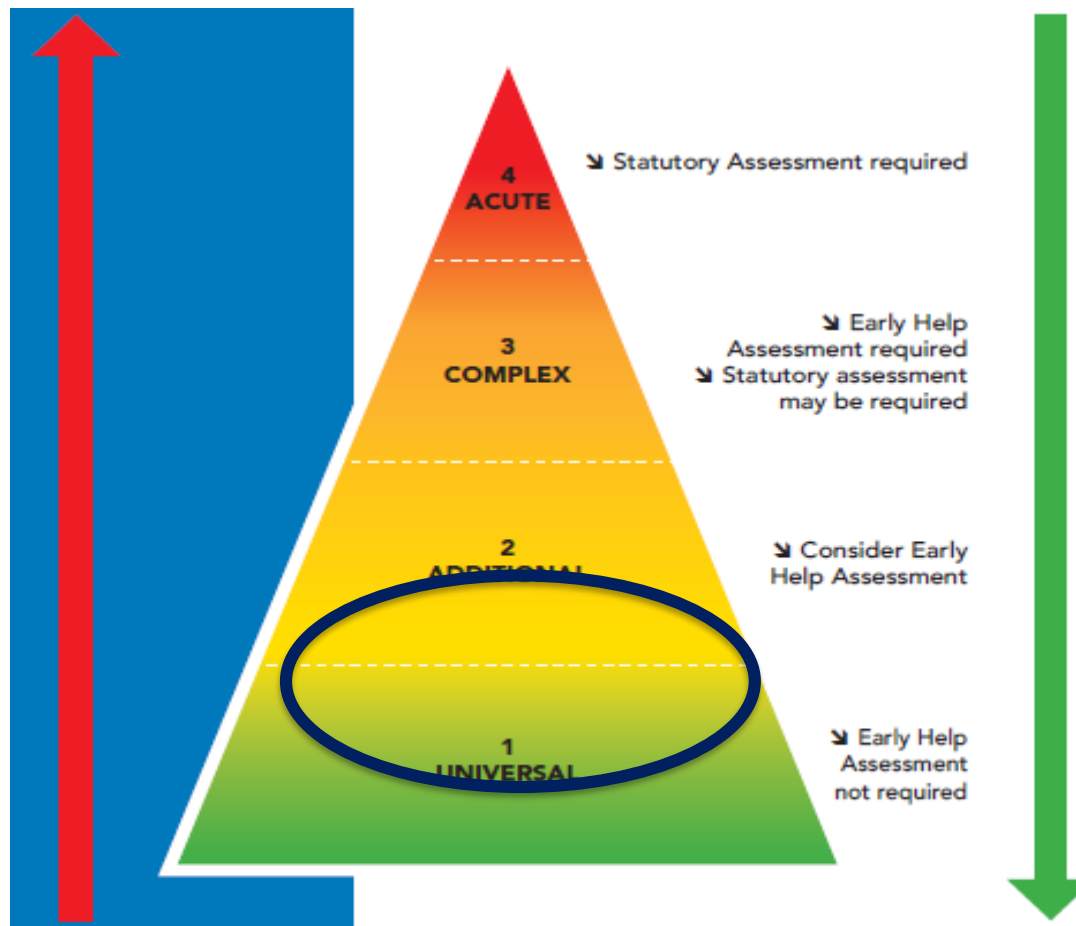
4
ACUTE

3
COMPLEX

2
ADDITIONAL

1
UNIVERSAL

↘ Statutory Assessment required

↘ Early Help Assessment required
↘ Statutory assessment may be required

↘ Consider Early Help Assessment

↘ Early Help Assessment not required